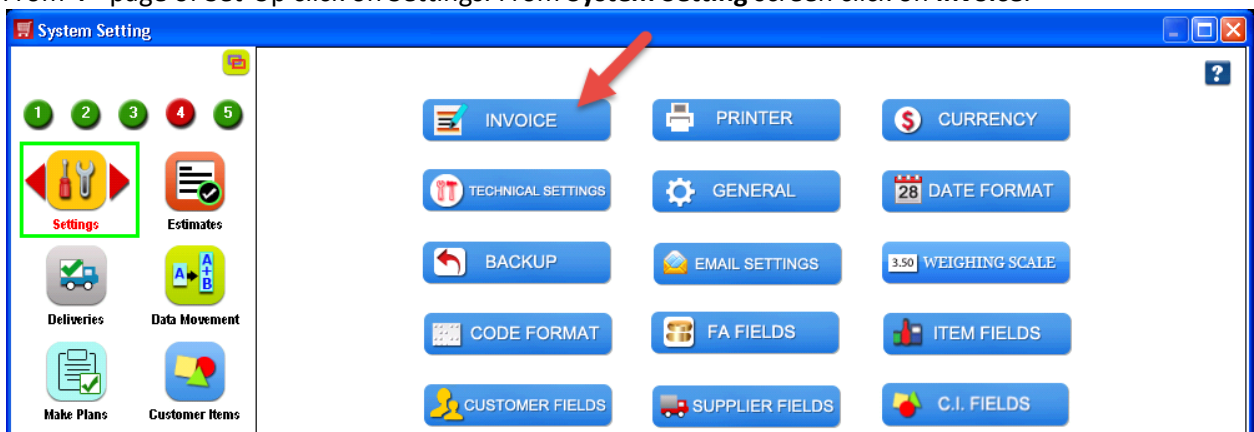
From "4" page of Set-Up click on Settings. From System Setting screen click on Invoice.

System Setting

1 2 3 4 5

Settings
Estimates
Deliveries
Data Movement
Make Plans
Customer Items

?

INVOICE
PRINTER
CURRENCY
TECHNICAL SETTINGS
GENERAL
28 DATE FORMAT
BACKUP
EMAIL SETTINGS
3.50 WEIGHING SCALE
CODE FORMAT
FA FIELDS
ITEM FIELDS
CUSTOMER FIELDS
SUPPLIER FIELDS
C.I. FIELDS